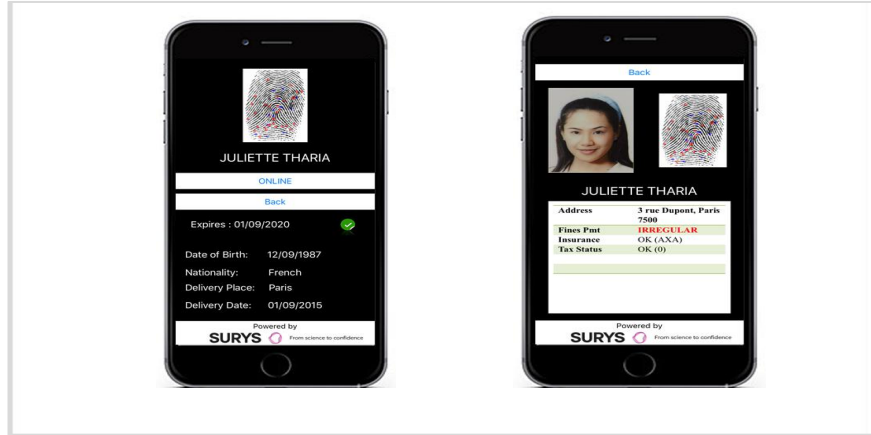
JULIETTE THARIA

ONLINE

Back

Expires : 01/09/2020

Date of Birth: 12/09/1987

Nationality: French

Delivery Place: Paris

Delivery Date: 01/09/2015

Powered by

SURYS From science to confidence

Back

JULIETTE THARIA

| Address | 3 rue Dupont, Paris 7500 |
|---|---|
| Fines Pmt | IRREGULAR |
| Insurance | OK (AXA) |
| Tax Status | OK (0) |

Powered by

SURYS From science to confidence